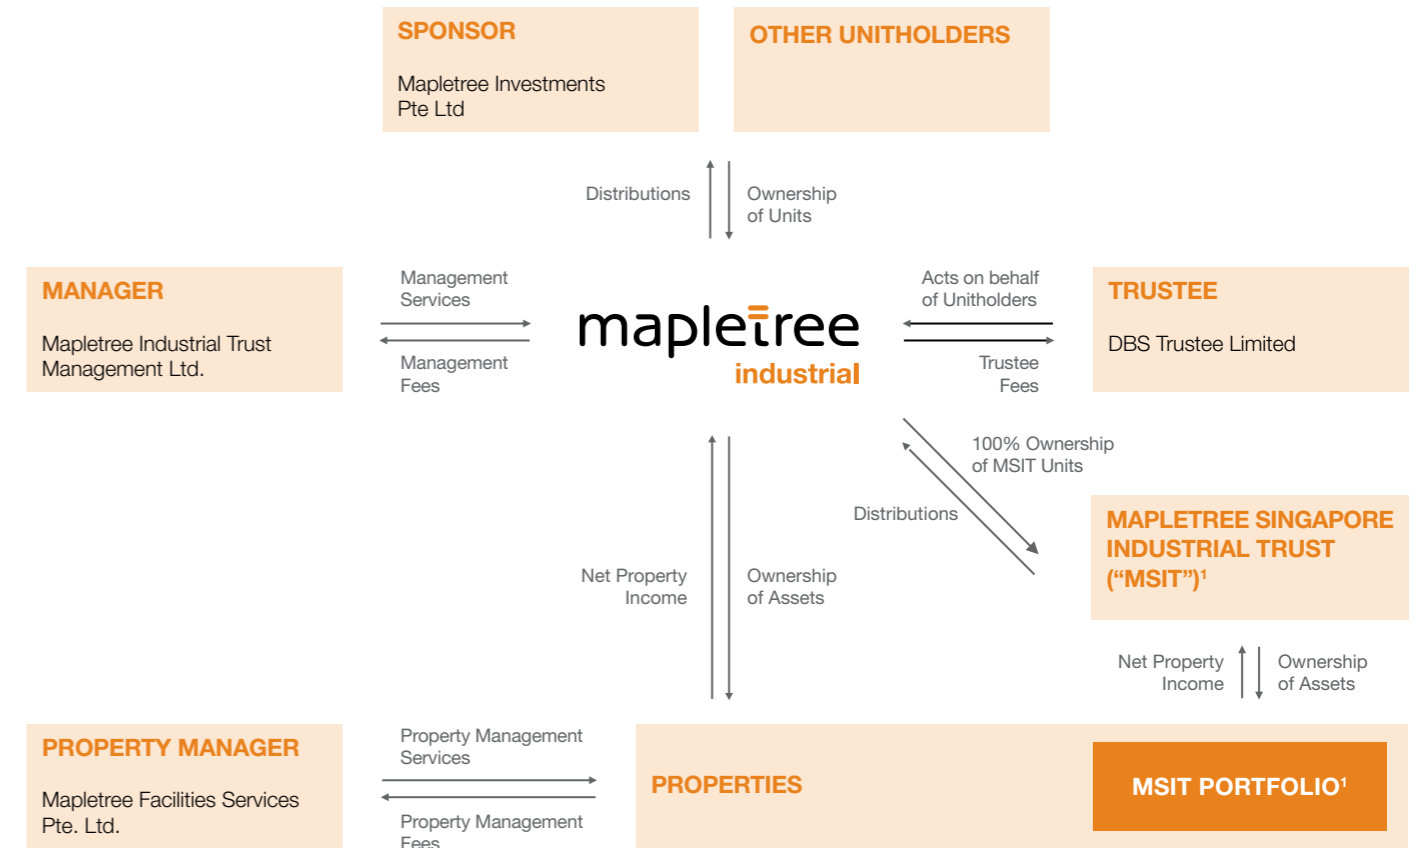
SPONSOR

Mapletree Investments Pte Ltd

OTHER UNITHOLDERS

Distributions

Ownership of Units

MANAGER

Mapletree Industrial Trust Management Ltd.

Management Services

Management Fees

mapletree industrial

Acts on behalf of Unitholders

Trustee Fees

TRUSTEE

DBS Trustee Limited

100% Ownership of MSIT Units

Distributions

MAPLETREE SINGAPORE INDUSTRIAL TRUST (“MSIT”)$^1$

Net Property Income

Ownership of Assets

Net Property Income

Ownership of Assets

PROPERTY MANAGER

Mapletree Facilities Services Pte. Ltd.

Property Management Services

Property Management Fees

PROPERTIES

MSIT PORTFOLIO$^1$